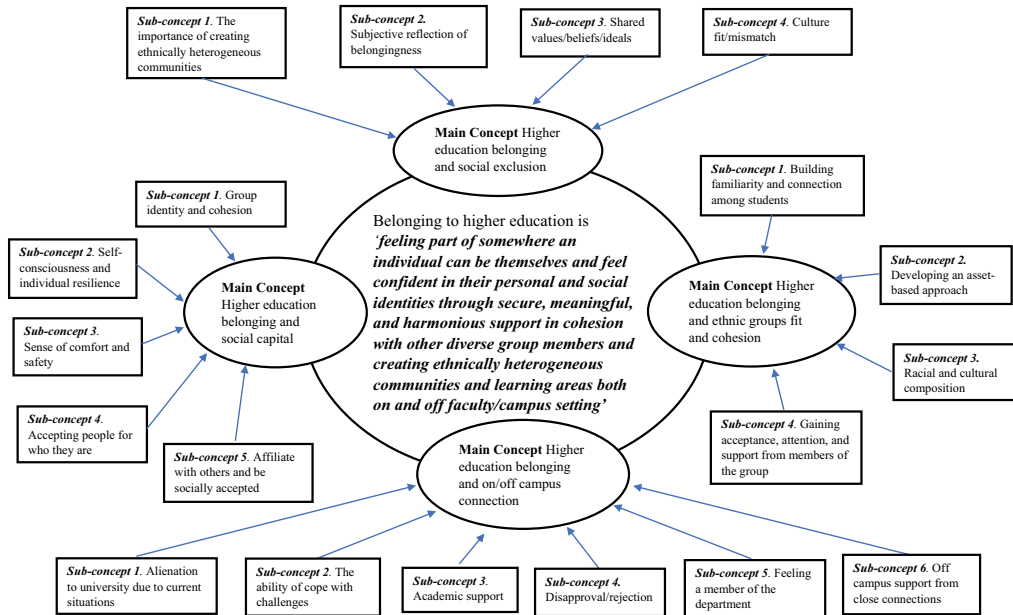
Sub-concept 1. The importance of creating ethnically heterogeneous communities

Sub-concept 2. Subjective reflection of belongingness

Sub-concept 3. Shared values/beliefs/ideals

Sub-concept 4. Culture fit/mismatch

Main Concept Higher education belonging and social exclusion

Sub-concept 1. Building familiarity and connection among students

Sub-concept 2. Developing an asset-based approach

Main Concept Higher education belonging and ethnic groups fit and cohesion

Sub-concept 3. Racial and cultural composition

Sub-concept 4. Gaining acceptance, attention, and support from members of the group

Sub-concept 1. Group identity and cohesion

Sub-concept 2. Self-consciousness and individual resilience

Main Concept Higher education belonging and social capital

Sub-concept 3. Sense of comfort and safety

Sub-concept 4. Accepting people for who they are

Sub-concept 5. Affiliate with others and be socially accepted

Belonging to higher education is *'feeling part of somewhere an individual can be themselves and feel confident in their personal and social identities through secure, meaningful, and harmonious support in cohesion with other diverse group members and creating ethnically heterogeneous communities and learning areas both on and off faculty/campus setting'*

Main Concept Higher education belonging and on/off campus connection

Sub-concept 1. Alienation to university due to current situations

Sub-concept 2. The ability of cope with challenges

Sub-concept 3. Academic support

Sub-concept 4. Disapproval/rejection

Sub-concept 5. Feeling a member of the department

Sub-concept 6. Off campus support from close connections